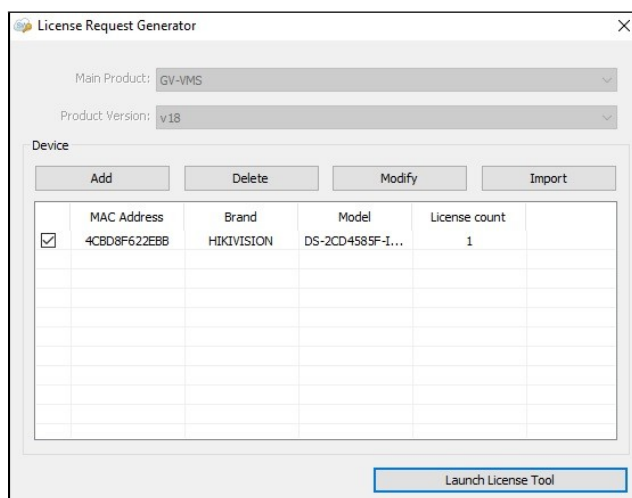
License Request Generator

Main Product: GV-VMS

Product Version: v18

Device

Add Delete Modify Import

| | MAC Address | Brand | Model | License count |
|---|---|---|---|---|
| ☑ | 4CBD8F622EBB | HIKIVISION | DS-2CD4585F-I... | 1 |

Launch License Tool